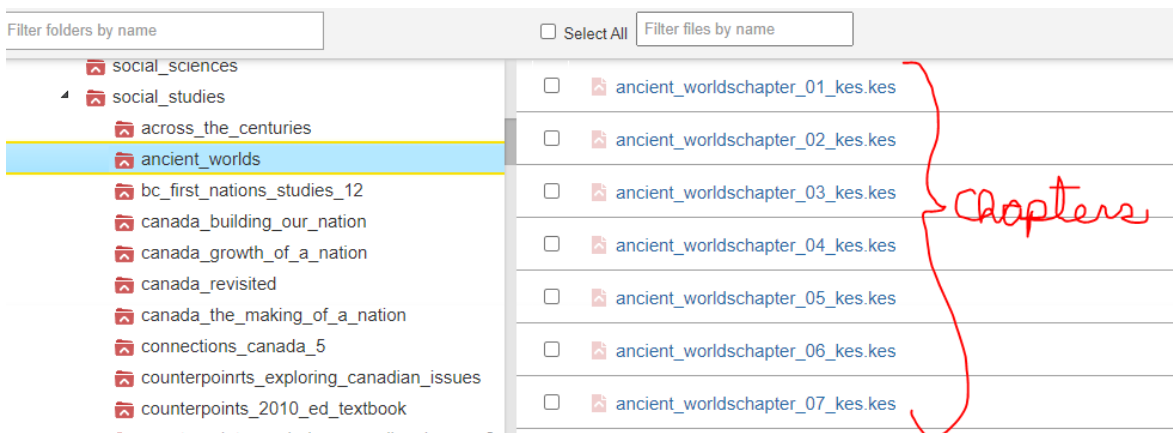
Filter folders by name

social_sciences
social_studies
across_the_centuries
ancient_worlds
bc_first_nations_studies_12
canada_building_our_nation
canada_growth_of_a_nation
canada_revisited
canada_the_making_of_a_nation
connections_canada_5
counterpoinrts_exploring_canadian_issues
counterpoints_2010_ed_textbook

Select All
Filter files by name

ancient_worldschapter_01_kes.kes
ancient_worldschapter_02_kes.kes
ancient_worldschapter_03_kes.kes
ancient_worldschapter_04_kes.kes
ancient_worldschapter_05_kes.kes
ancient_worldschapter_06_kes.kes
ancient_worldschapter_07_kes.kes

Chapters